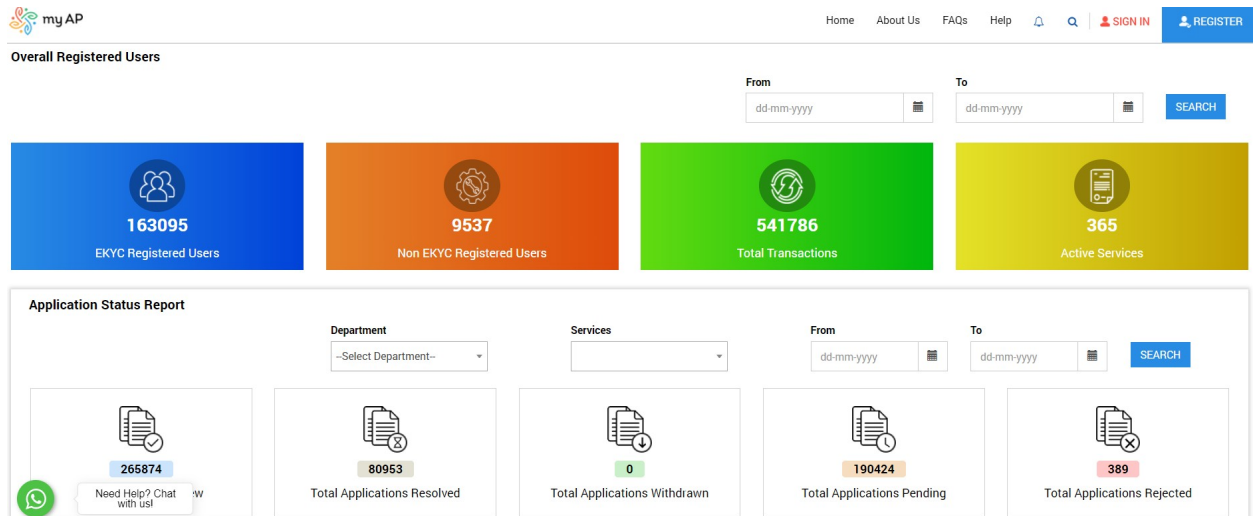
my AP

Home About Us FAQs Help SIGN IN REGISTER

Overall Registered Users

From
dd-mm-yyyy

To
dd-mm-yyyy

SEARCH

163095
EKYC Registered Users

9537
Non EKYC Registered Users

541786
Total Transactions

365
Active Services

Application Status Report

Department
--Select Department--

Services

From
dd-mm-yyyy

To
dd-mm-yyyy

SEARCH

265874
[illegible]w

80953
Total Applications Resolved

0
Total Applications Withdrawn

190424
Total Applications Pending

389
Total Applications Rejected

Need Help? Chat with us!